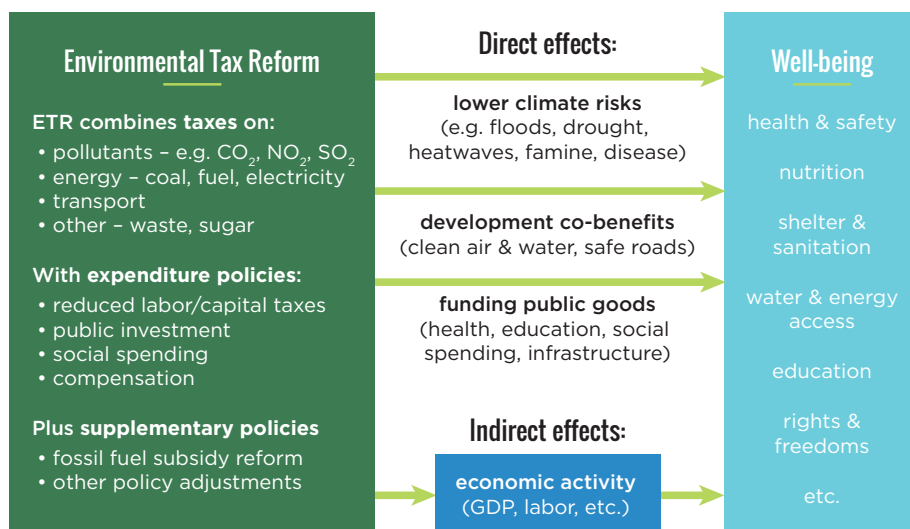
Environmental Tax Reform

ETR combines taxes on:
• pollutants – e.g. $CO_2$, $NO_2$, $SO_2$
• energy – coal, fuel, electricity
• transport
• other – waste, sugar

With expenditure policies:
• reduced labor/capital taxes
• public investment
• social spending
• compensation

Plus supplementary policies
• fossil fuel subsidy reform
• other policy adjustments

Direct effects:

lower climate risks
(e.g. floods, drought, heatwaves, famine, disease)

development co-benefits
(clean air & water, safe roads)

funding public goods
(health, education, social spending, infrastructure)

Indirect effects:

economic activity
(GDP, labor, etc.)

Well-being

health & safety

nutrition

shelter & sanitation

water & energy access

education

rights & freedoms

etc.